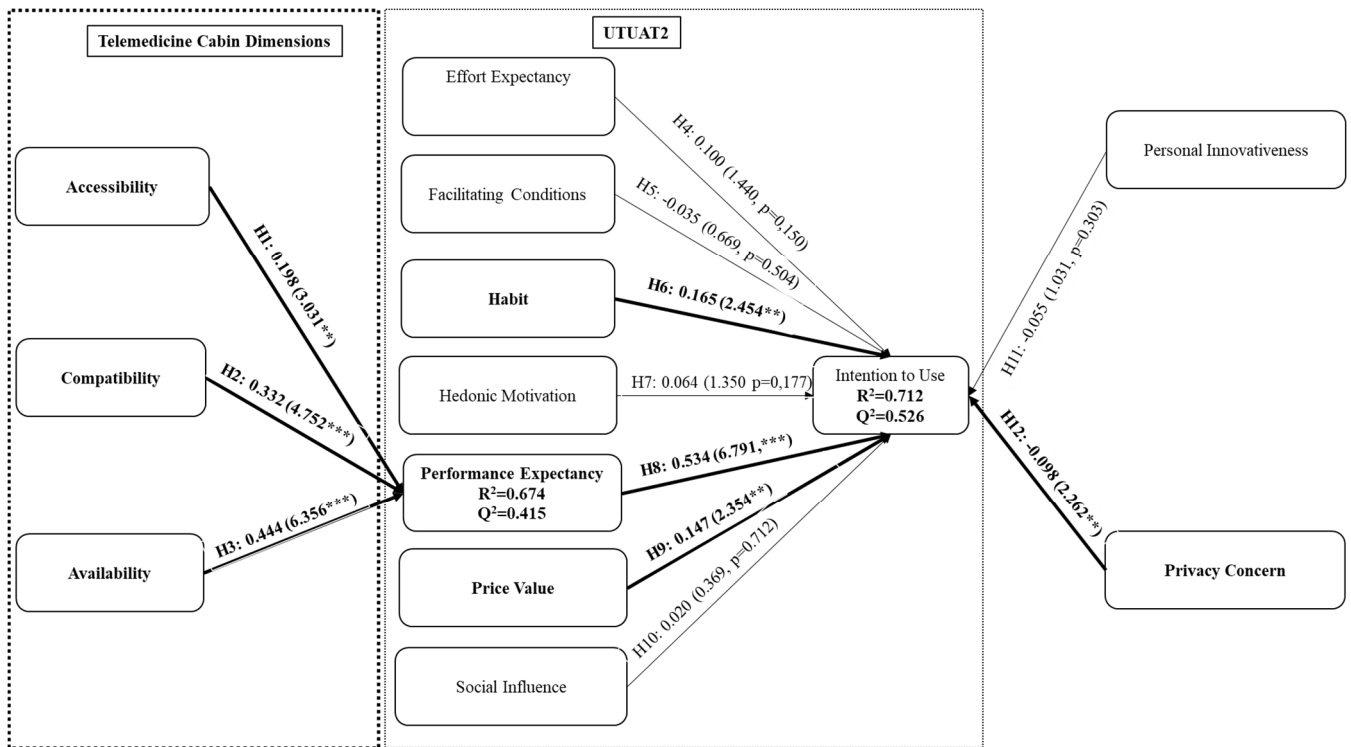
Telemedicine Cabin Dimensions

Accessibility

H1: 0.198 (3.031**)

Compatibility

H2: 0.332 (4.752***)

Availability

H3: 0.444 (6.356***)

UTUAT2

Effort Expectancy

H4: 0.100 (1.440, p=0,150)

Facilitating Conditions

H5: -0.035 (0.669, p=0.504)

Habit

H6: 0.165 (2.454**)

Hedonic Motivation

H7: 0.064 (1.350 p=0,177)

Intention to Use
$R^2$=0.712
$Q^2$=0.526

Performance Expectancy
$R^2$=0.674
$Q^2$=0.415

H8: 0.534 (6.791,***)

Price Value

H9: 0.147 (2.354**)

H10: 0.020 (0.369, p=0.712)

Social Influence

Personal Innovativeness

H11: -0.055 (1.031, p=0.303)

H12: -0.098 (2.262**)

Privacy Concern